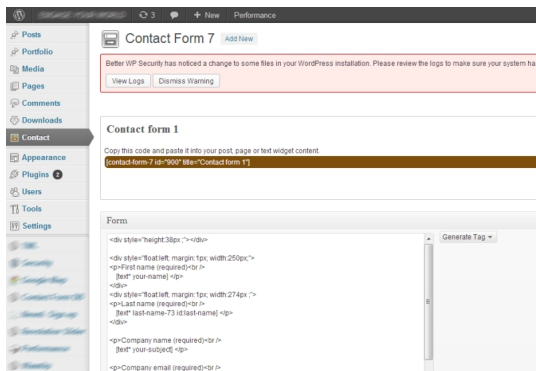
3 + New Performance

Posts
Portfolio
Media
Pages
Comments
Downloads
Contact
Appearance
Plugins 2
Users
Tools
Settings

Contact Form 7 Add New

Better WP Security has noticed a change to some files in your WordPress installation. Please review the logs to make sure your system ha

View Logs Dismiss Warning

Contact form 1

Copy this code and paste it into your post, page or text widget content.
[contact-form-7 id="900" title="Contact form 1"]

Form

<div style="height:38px;"></div>

<div style="float:left; margin:1px; width:250px;">
<p>First name (required)<br />
[text* your-name] </p>
</div>
<div style="float:left; margin:1px; width:274px;">
<p>Last name (required)<br />
[text* last-name-73 id:last-name] </p>
</div>

<p>Company name (required)<br />
[text* your-subject] </p>

<p>Company email (required)<br />

Generate Tag